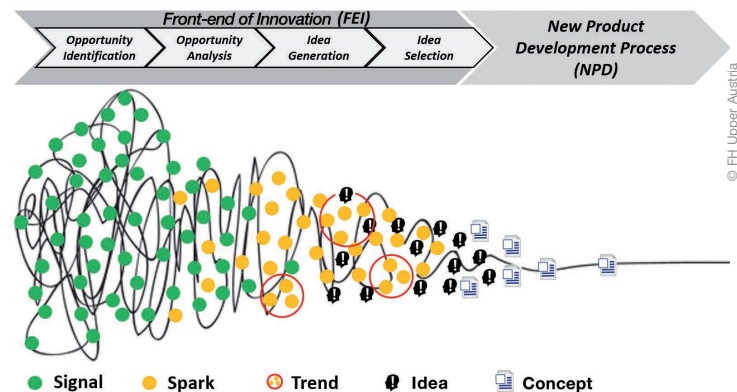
Front-end of Innovation (FEI)

Opportunity Identification

Opportunity Analysis

Idea Generation

Idea Selection

New Product Development Process (NPD)

© FH Upper Austria

Signal Spark Trend Idea Concept